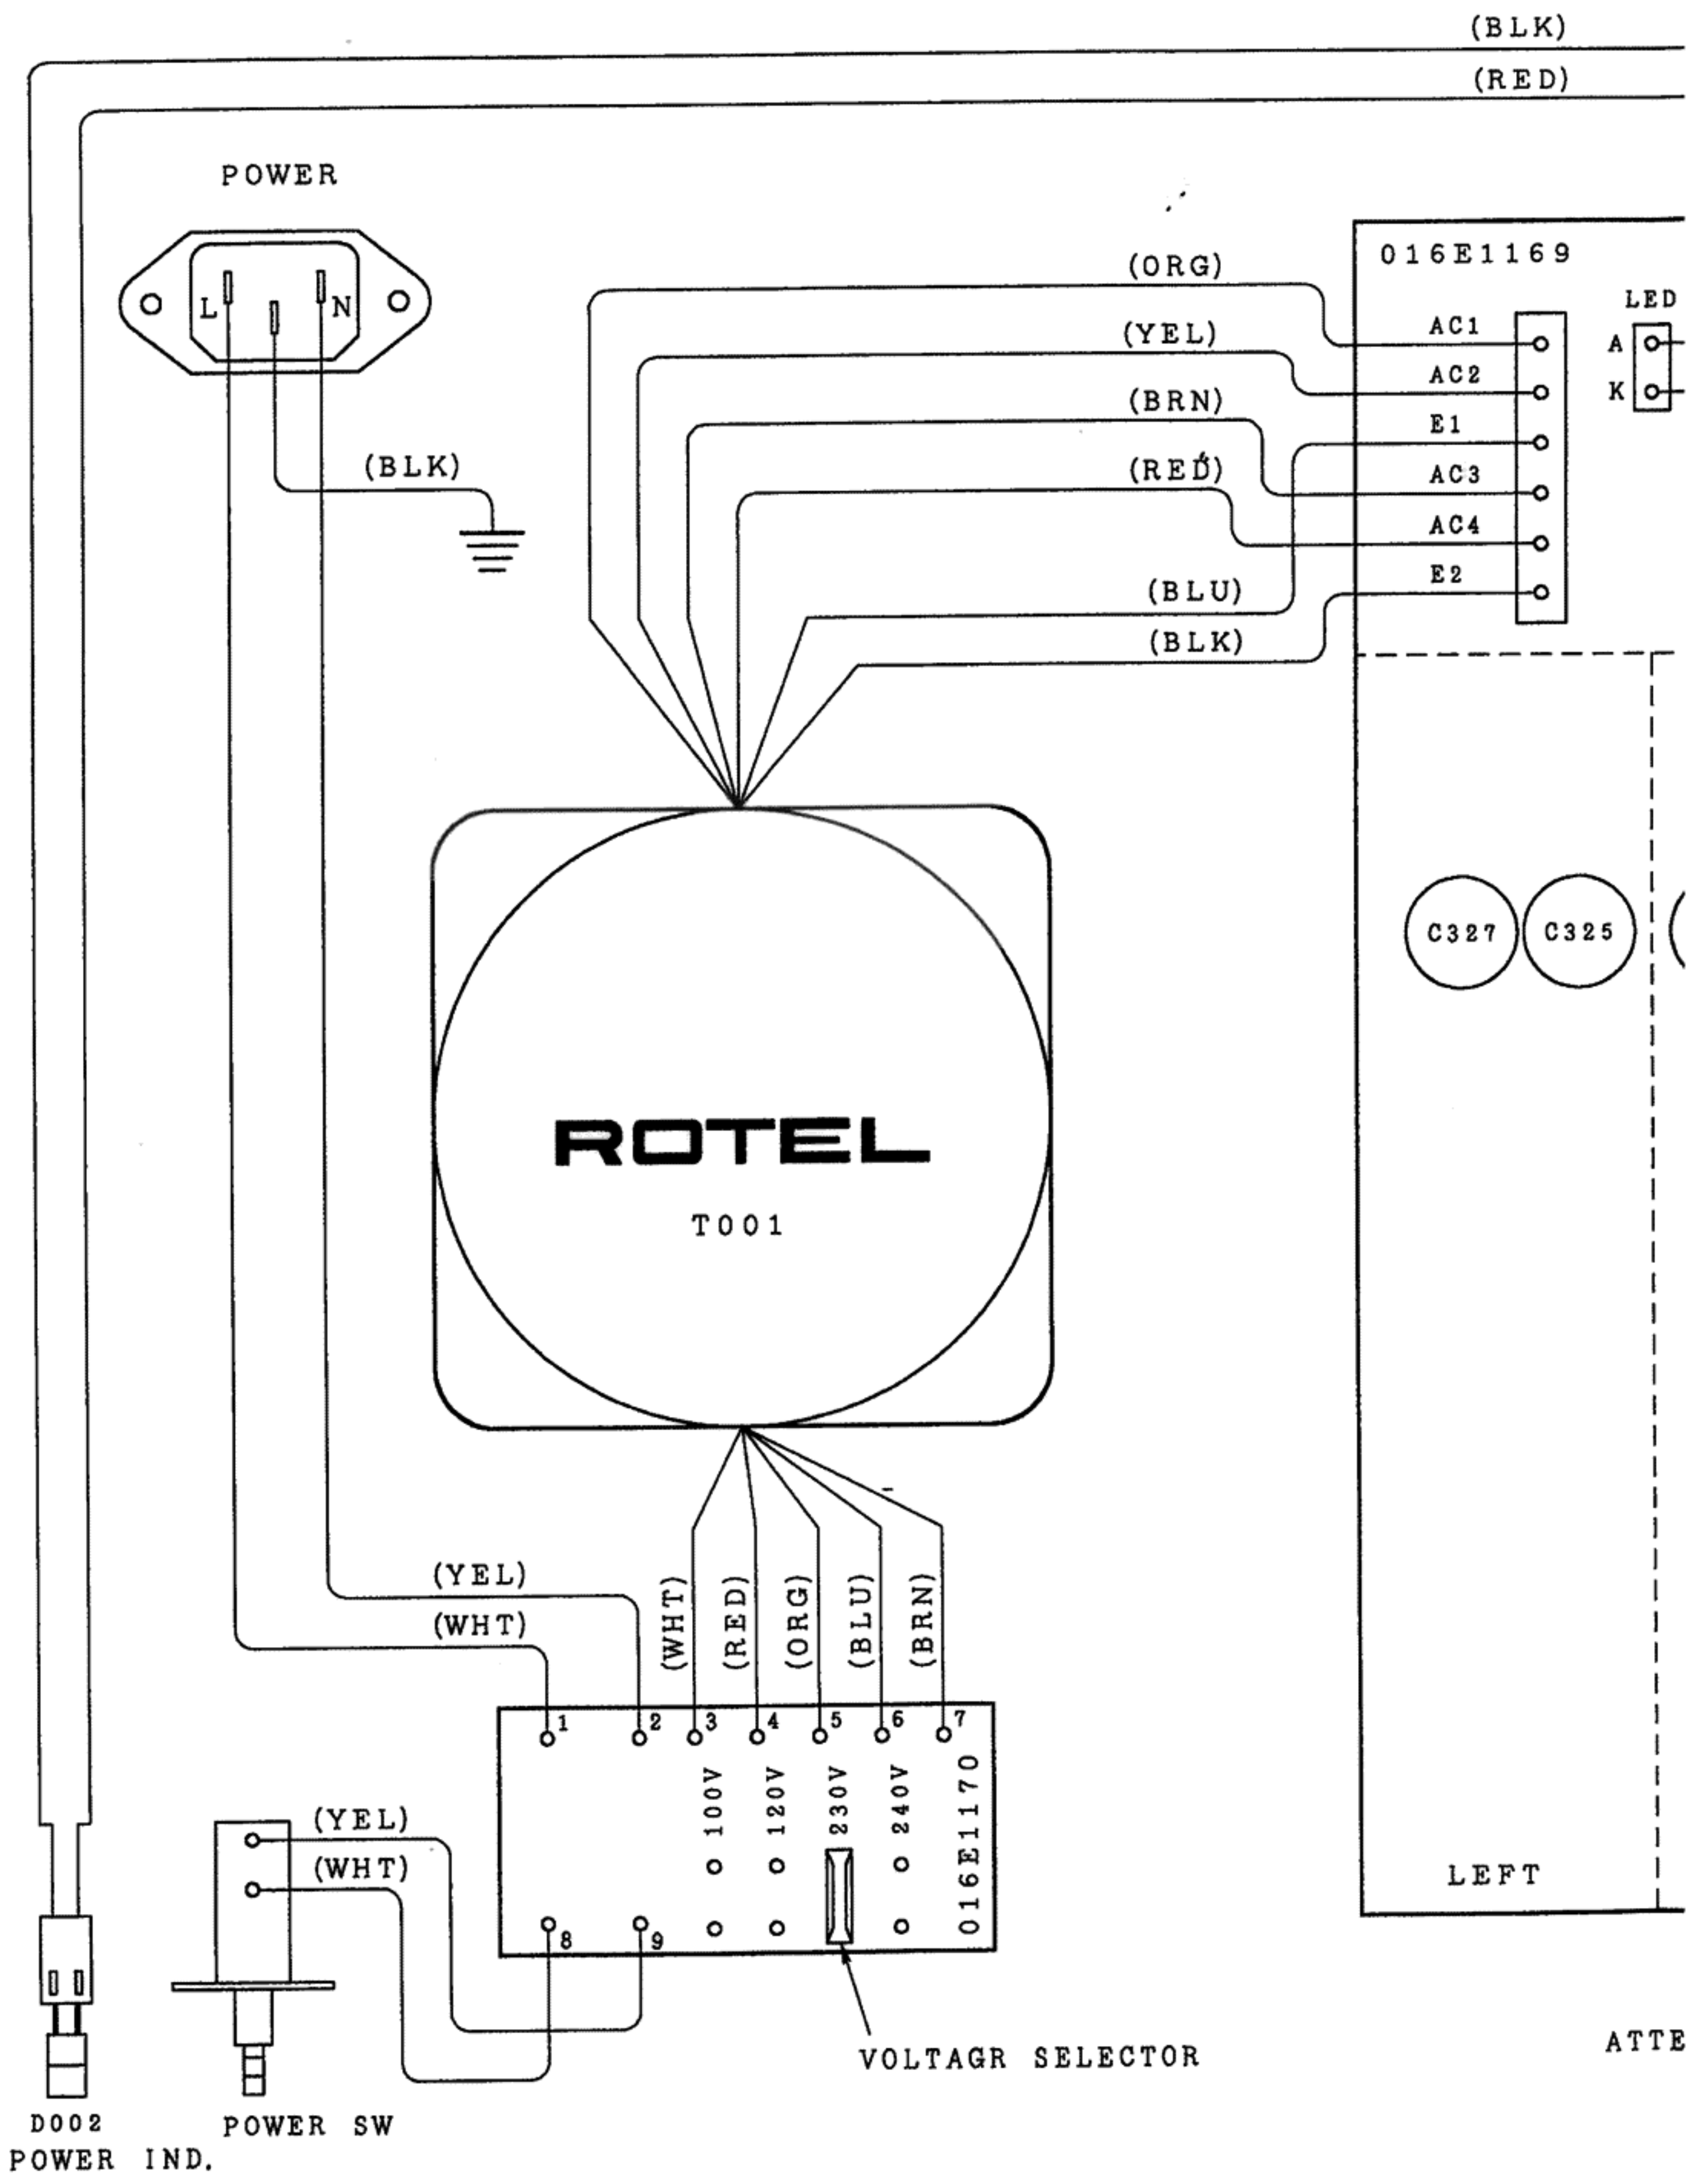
(BLK)
(RED)
POWER
L
N
(BLK)
(ORG)
(YEL)
(BRN)
(RED)
(BLU)
(BLK)
016E1169
LED
A
K
AC1
AC2
E1
AC3
AC4
E2
C327
C325
ROTEL
T001
(YEL)
(WHT)
(WHT)
(RED)
(ORG)
(BLU)
(BRN)
1
2
3
4
5
6
7
100V
120V
230V
240V
016E1170
8
9
(YEL)
(WHT)
LEFT
VOLTAGR SELECTOR
ATTE
D002
POWER IND.
POWER SW